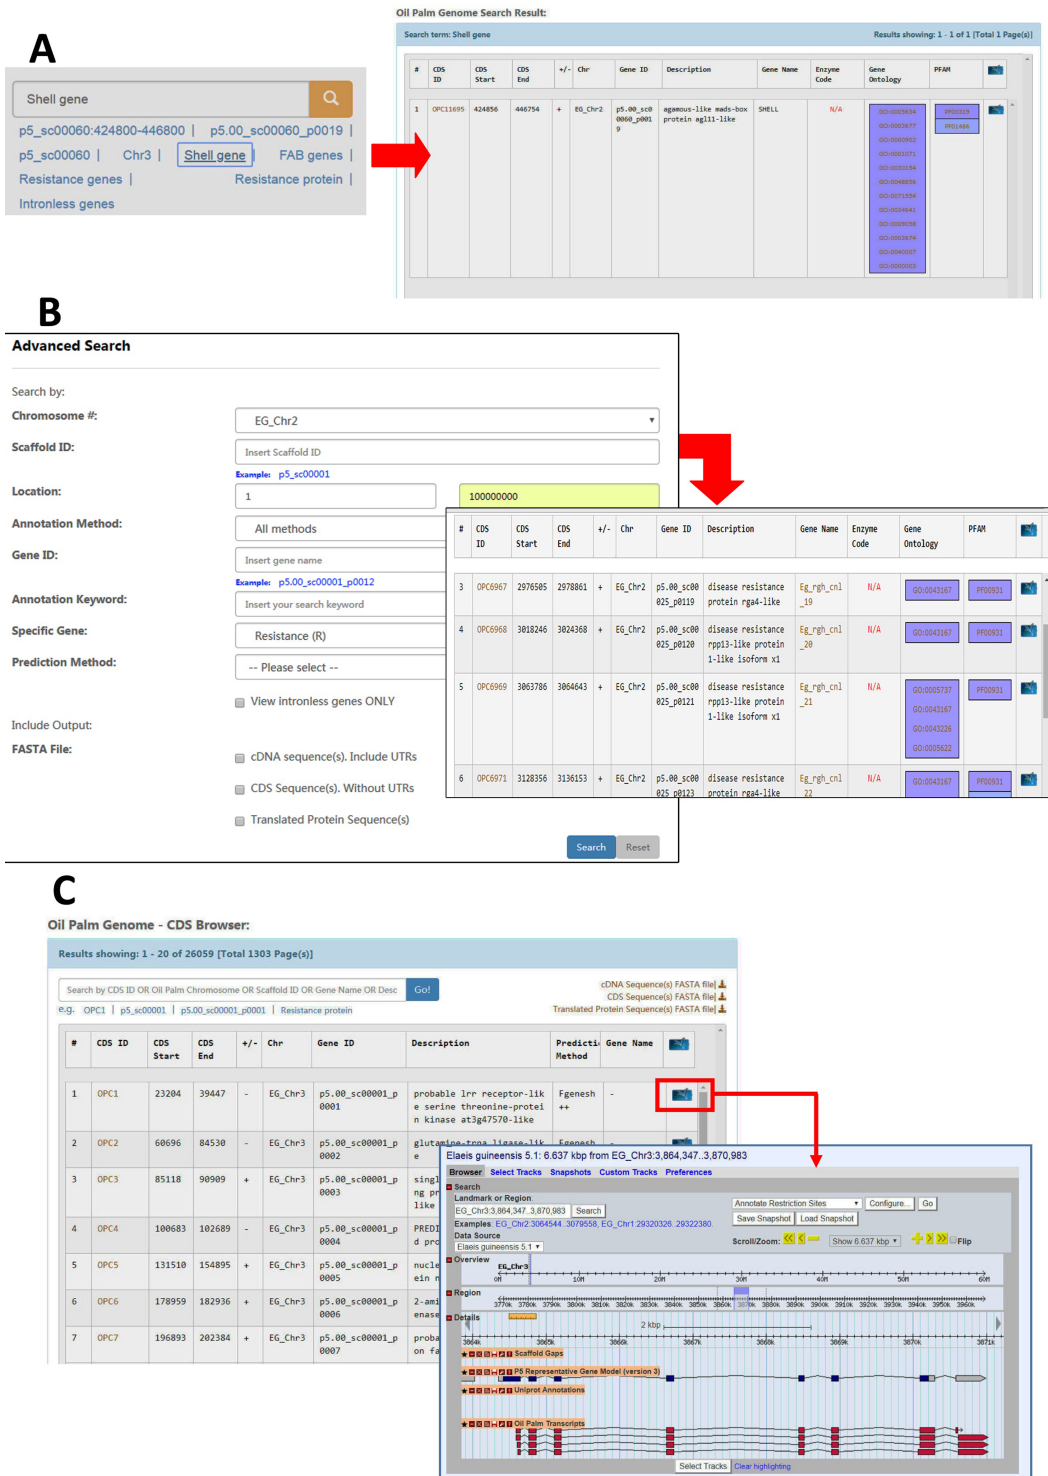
A

Shell gene

p5_sc00060:424800-446800 | p5.00_sc00060_p0019 | p5_sc00060 | Chr3 | Shell gene | FAB genes | Resistance genes | Resistance protein | Intronless genes

Oil Palm Genome Search Result:

Search term: Shell gene

Results showing: 1 - 1 of 1 [Total 1 Page(s)]

| # | CDS ID | CDS Start | CDS End | +/- | Chr | Gene ID | Description | Gene Name | Enzyme Code | Gene Ontology | PFAM | |
|---|---|---|---|---|---|---|---|---|---|---|---|---|
| 1 | OPC11695 | 424856 | 446754 | + | EG_Chr2 | p5.00_sc00060_p0019 | agamous-like mads-box protein agl11-like | SHELL | N/A | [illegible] | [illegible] | |

B

Advanced Search

Search by:

Chromosome #: EG_Chr2

Scaffold ID: Insert Scaffold ID

Example: p5_sc00001

Location: 1 100000000

Annotation Method: All methods

Gene ID: Insert gene name

Example: p5.00_sc00001_p0012

Annotation Keyword: Insert your search keyword

Specific Gene: Resistance (R)

Prediction Method: -- Please select --

View intronless genes ONLY

Include Output:

FASTA File:

cDNA sequence(s). Include UTRs

CDS Sequence(s). Without UTRs

Translated Protein Sequence(s)

Search Reset

| # | CDS ID | CDS Start | CDS End | +/- | Chr | Gene ID | Description | Gene Name | Enzyme Code | Gene Ontology | PFAM | |
|---|---|---|---|---|---|---|---|---|---|---|---|---|
| 3 | OPC6967 | 2976505 | 2978861 | + | EG_Chr2 | p5.00_sc00025_p0119 | disease resistance protein rga4-like | Eg_rgh_cnl_19 | N/A | GO:0043167 | PF00931 | |
| 4 | OPC6968 | 3018246 | 3024368 | + | EG_Chr2 | p5.00_sc00025_p0120 | disease resistance rpp13-like protein 1-like isoform x1 | Eg_rgh_cnl_20 | N/A | GO:0043167 | PF00931 | |
| 5 | OPC6969 | 3063786 | 3064643 | + | EG_Chr2 | p5.00_sc00025_p0121 | disease resistance rpp13-like protein 1-like isoform x1 | Eg_rgh_cnl_21 | N/A | GO:0005737 GO:0043167 GO:0043226 GO:0005622 | PF00931 | |
| 6 | OPC6971 | 3128356 | 3136153 | + | EG_Chr2 | p5.00_sc00025_p0123 | disease resistance protein rga4-like | Eg_rgh_cnl_22 | N/A | GO:0043167 | PF00931 | |

C

Oil Palm Genome - CDS Browser:

Results showing: 1 - 20 of 26059 [Total 1303 Page(s)]

Search by CDS ID OR Oil Palm Chromosome OR Scaffold ID OR Gene Name OR Desc Go!

e.g. OPC1 | p5_sc00001 | p5.00_sc00001_p0001 | Resistance protein

cDNA Sequence(s) FASTA file
CDS Sequence(s) FASTA file
Translated Protein Sequence(s) FASTA file

| # | CDS ID | CDS Start | CDS End | +/- | Chr | Gene ID | Description | Prediction Method | Gene Name | |
|---|---|---|---|---|---|---|---|---|---|---|
| 1 | OPC1 | 23204 | 39447 | - | EG_Chr3 | p5.00_sc00001_p0001 | probable lrr receptor-like serine threonine-protein kinase at3g47570-like | Fgenesh++ | - | |
| 2 | OPC2 | 60696 | 84530 | - | EG_Chr3 | p5.00_sc00001_p0002 | glutamine-trna ligase-like e | Fgenesh | | |
| 3 | OPC3 | 85118 | 90909 | + | EG_Chr3 | p5.00_sc00001_p0003 | singl ng pr like | | | |
| 4 | OPC4 | 100683 | 102689 | - | EG_Chr3 | p5.00_sc00001_p0004 | PREDI d pro | | | |
| 5 | OPC5 | 131510 | 154895 | + | EG_Chr3 | p5.00_sc00001_p0005 | nucle ein | | | |
| 6 | OPC6 | 178959 | 182936 | + | EG_Chr3 | p5.00_sc00001_p0006 | 2-ami enase | | | |
| 7 | OPC7 | 196893 | 202384 | + | EG_Chr3 | p5.00_sc00001_p0007 | proba on fa | | | |

Elaeis guineensis 5.1: 6.637 kbp from EG_Chr3:3,864,347..3,870,983

Browser Select Tracks Snapshots Custom Tracks Preferences

Search
Landmark or Region
EG_Chr3:3,864,347..3,870,983 Search
Examples: EG_Chr2:3064544..3079558, EG_Chr1:29320326..29322380.
Data Source
Elaeis guineensis 5.1
Annotate Restriction Sites Configure... Go
Save Snapshot Load Snapshot
Scroll/Zoom: Show 6.637 kbp Flip
Overview
EG_Chr3
0M 10M 20M 30M 40M 50M 60M
Region
Details
2 kbp
Scaffold Gaps
P5 Representative Gene Model (version 3)
Uniprot Annotations
Oil Palm Transcripts
Select Tracks Clear highlighting